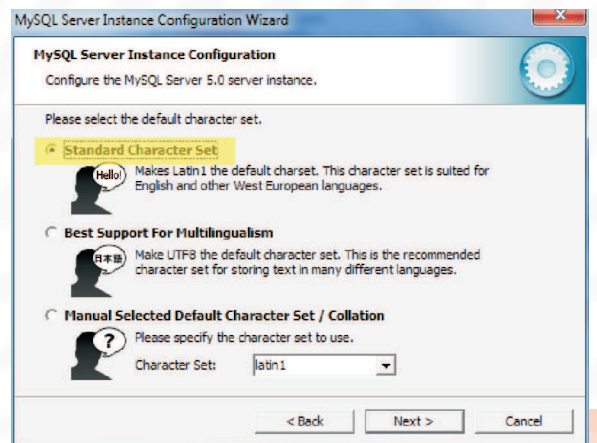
MySQL Server Instance Configuration Wizard

MySQL Server Instance Configuration

Configure the MySQL Server 5.0 server instance.

Please select the default character set.

Standard Character Set

Hello!

Makes Latin1 the default charset. This character set is suited for English and other West European languages.

Best Support For Multilingualism

日本語

Make UTF8 the default character set. This is the recommended character set for storing text in many different languages.

Manual Selected Default Character Set / Collation

?

Please specify the character set to use.

Character Set: latin1

< Back

Next >

Cancel